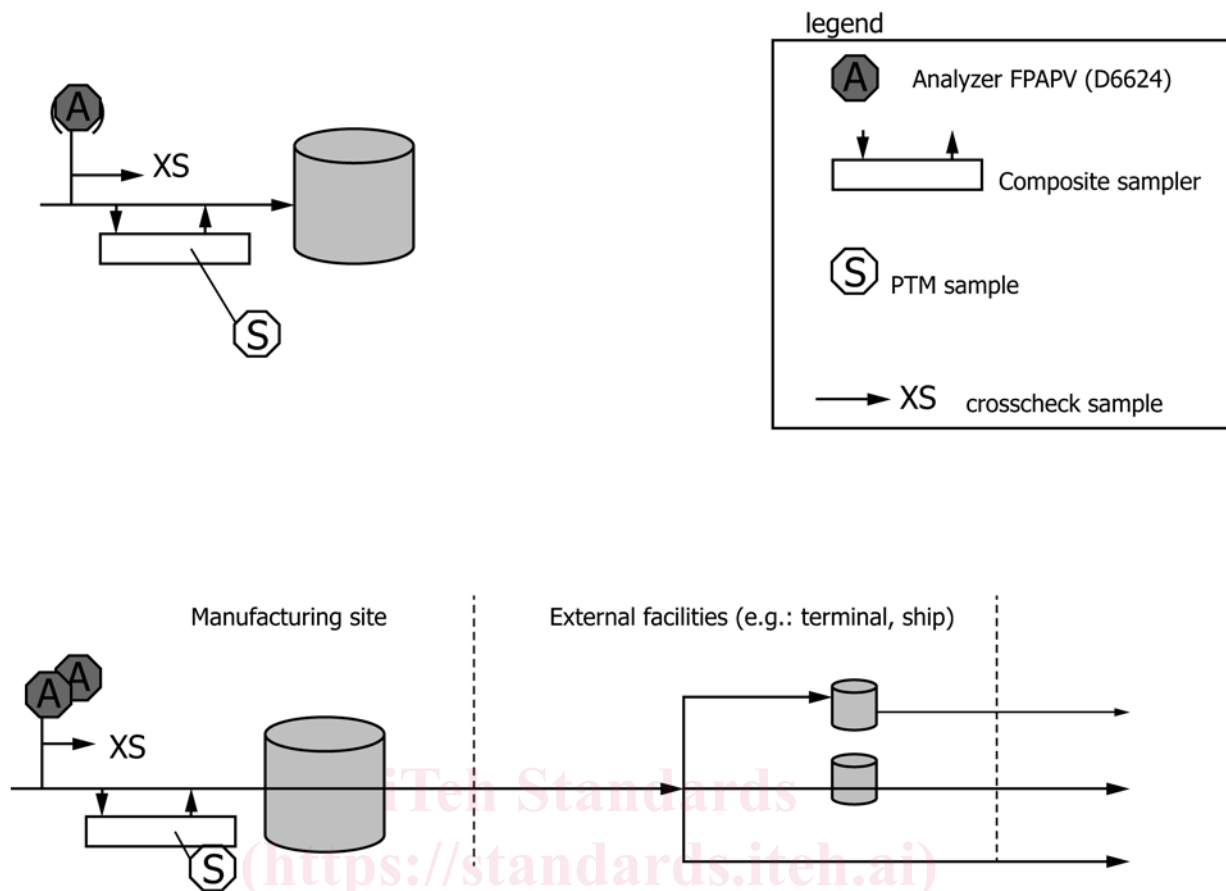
legend

A Analyzer FPAPV (D6624)

Composite sampler

S PTM sample

XS crosscheck sample

A

XS

S

Manufacturing site

External facilities (e.g.: terminal, ship)

A A

XS

S

iTeh Standards
(https://standards.iteh.ai)